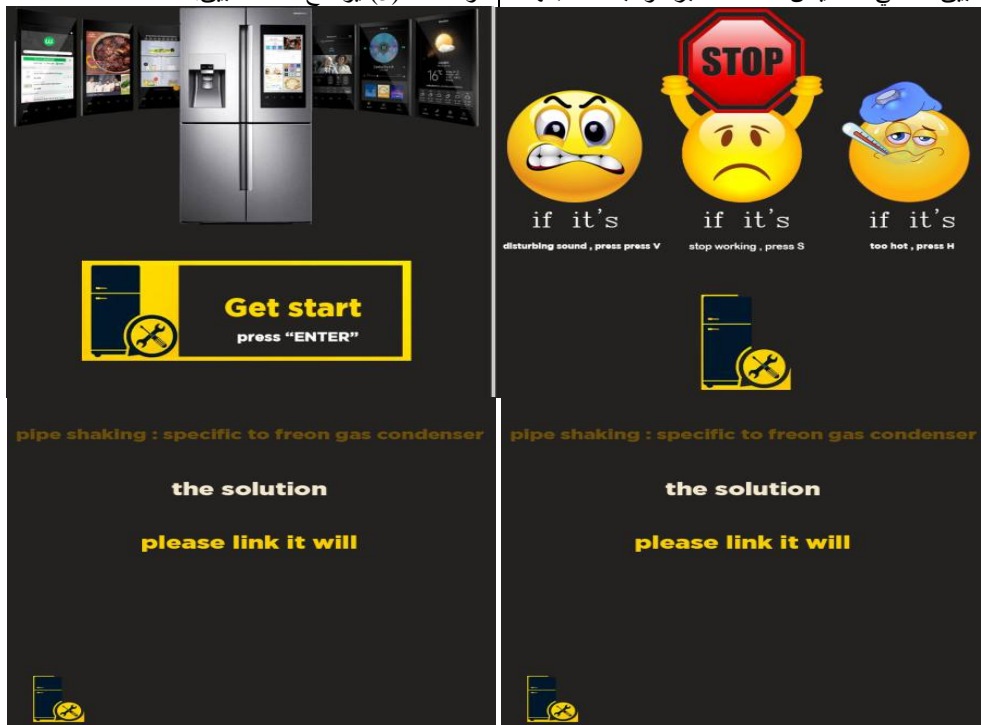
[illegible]

Get start
press "ENTER"

STOP

if it's
disturbing sound , press press V

if it's
stop working , press S

if it's
too hot , press H

pipe shaking : specific to freon gas condenser

the solution

please link it will

pipe shaking : specific to freon gas condenser

the solution

please link it will